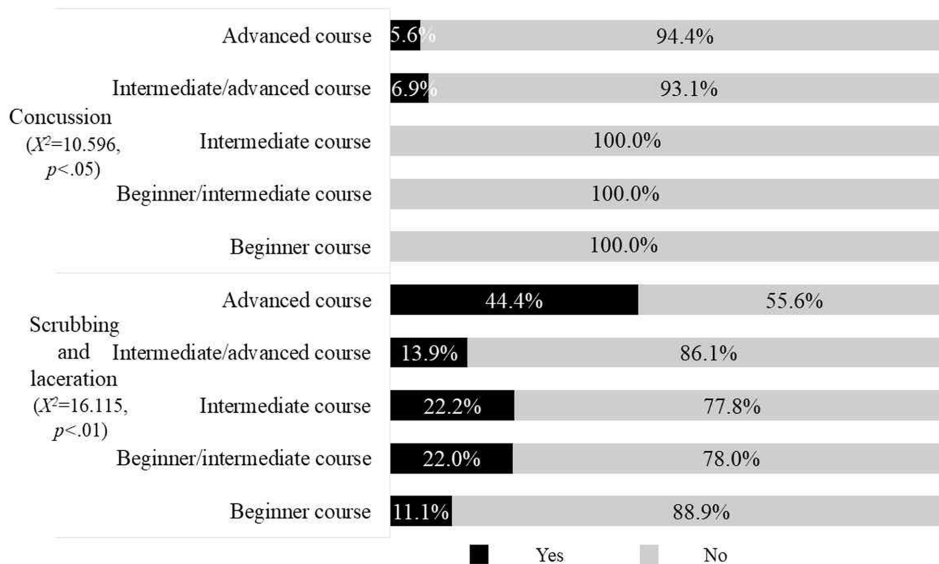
Concussion ($X^2$=10.596, $p$<.05)

Advanced course 5.6% 94.4%

Intermediate/advanced course 6.9% 93.1%

Intermediate course 100.0%

Beginner/intermediate course 100.0%

Beginner course 100.0%

Scrubbing and laceration ($X^2$=16.115, $p$<.01)

Advanced course 44.4% 55.6%

Intermediate/advanced course 13.9% 86.1%

Intermediate course 22.2% 77.8%

Beginner/intermediate course 22.0% 78.0%

Beginner course 11.1% 88.9%

Yes No